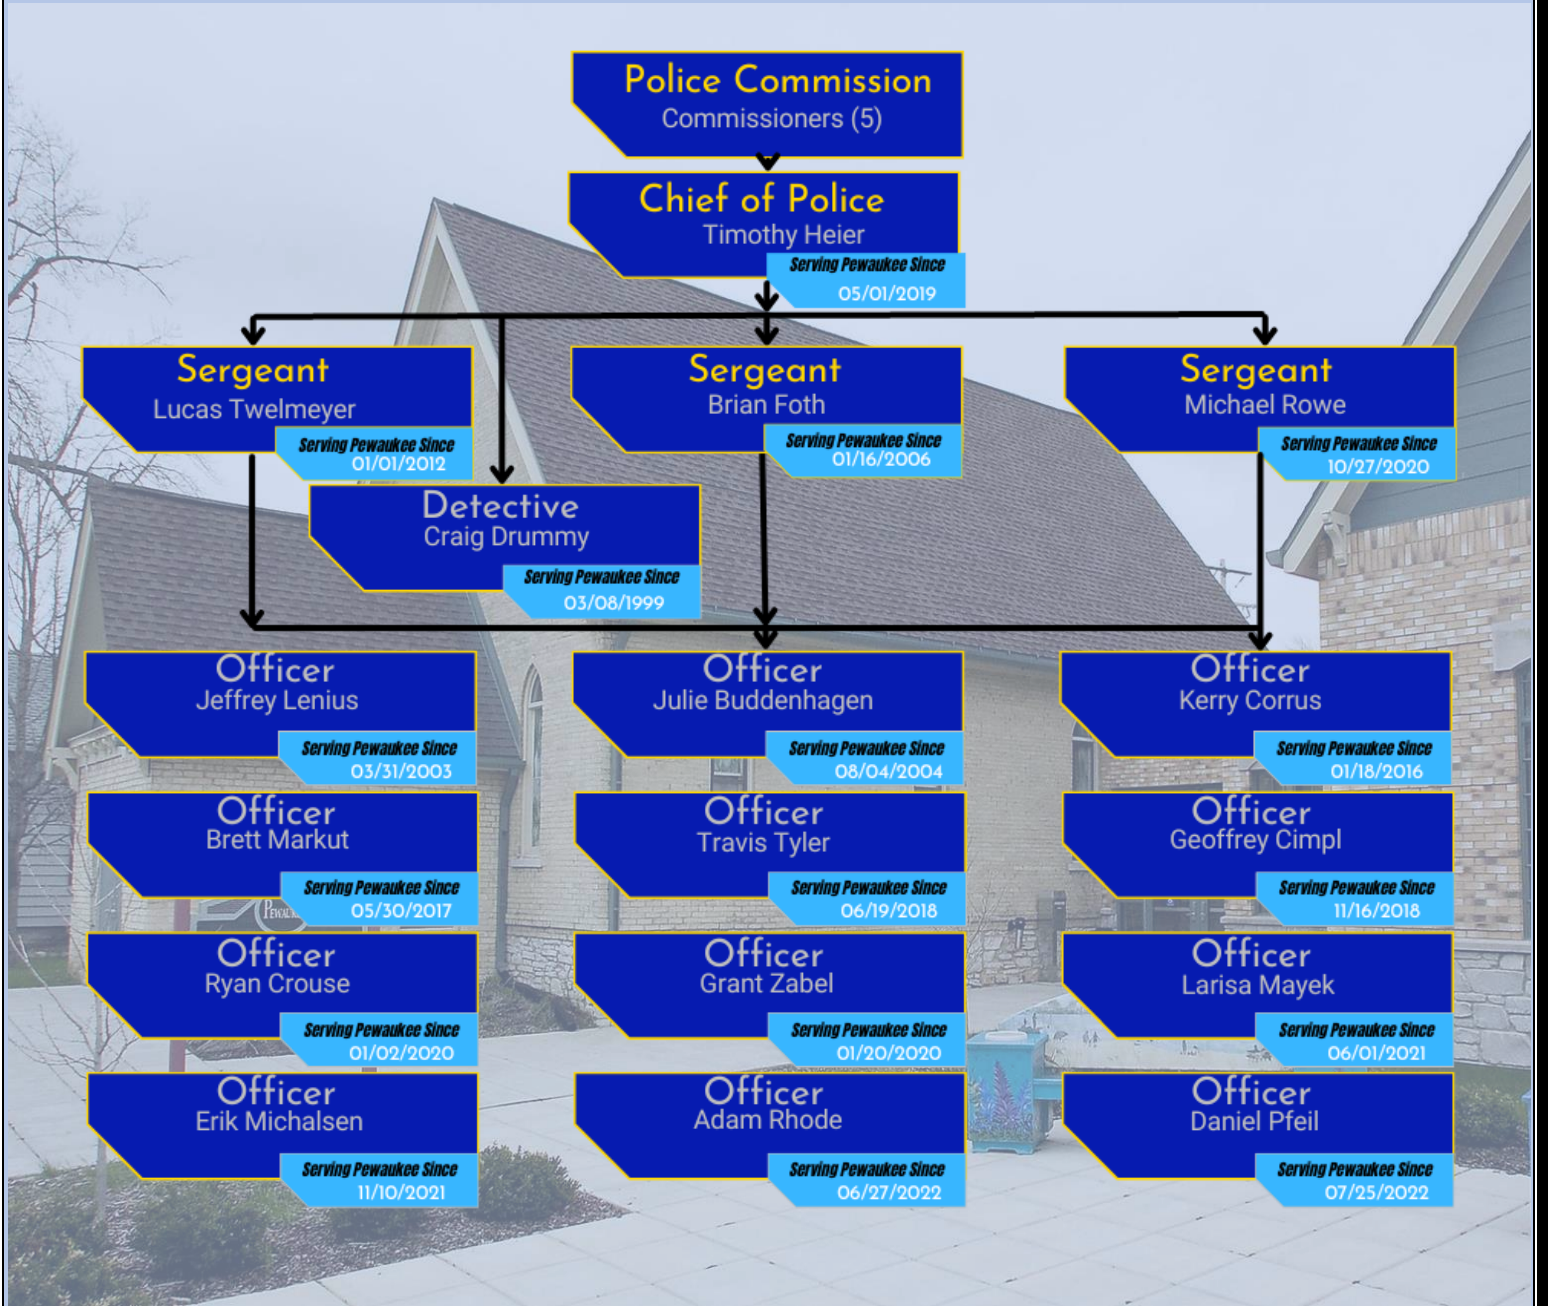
Police Commission
Commissioners (5)

Chief of Police
Timothy Heier
Serving Pewaukee Since
05/01/2019

Sergeant
Lucas Twelmeyer
Serving Pewaukee Since
01/01/2012

Sergeant
Brian Foth
Serving Pewaukee Since
01/16/2006

Sergeant
Michael Rowe
Serving Pewaukee Since
10/27/2020

Detective
Craig Drummy
Serving Pewaukee Since
03/08/1999

Officer
Jeffrey Lenius
Serving Pewaukee Since
03/31/2003

Officer
Julie Buddenhagen
Serving Pewaukee Since
08/04/2004

Officer
Kerry Corrus
Serving Pewaukee Since
01/18/2016

Officer
Brett Markut
Serving Pewaukee Since
05/30/2017

Officer
Travis Tyler
Serving Pewaukee Since
06/19/2018

Officer
Geoffrey Cimpl
Serving Pewaukee Since
11/16/2018

Officer
Ryan Crouse
Serving Pewaukee Since
01/02/2020

Officer
Grant Zabel
Serving Pewaukee Since
01/20/2020

Officer
Larisa Mayek
Serving Pewaukee Since
06/01/2021

Officer
Erik Michalsen
Serving Pewaukee Since
11/10/2021

Officer
Adam Rhode
Serving Pewaukee Since
06/27/2022

Officer
Daniel Pfeil
Serving Pewaukee Since
07/25/2022